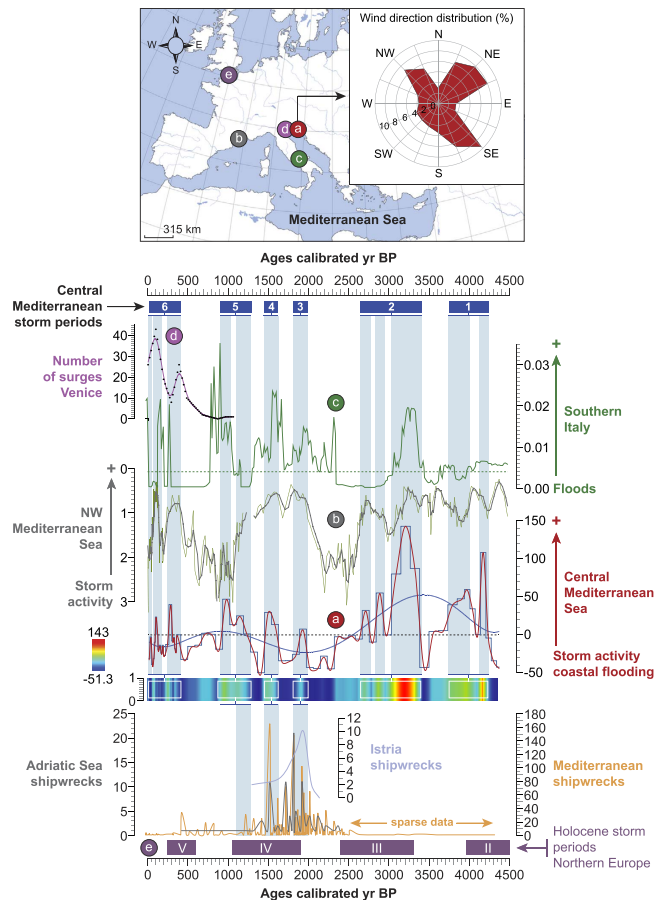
Wind direction distribution (%)

N
NW
NE
W
E
SW
SE
S
10 8 6 4 2
N
W E
S
e
b
d a
c
315 km
Mediterranean Sea

Ages calibrated yr BP
0 500 1000 1500 2000 2500 3000 3500 4000 4500
Central Mediterranean storm periods
6 5 4 3 2 1
Number of surges Venice
40 30 20 10 0
d
c
+
0.03
0.02
0.01
0.00
Southern Italy
Floods
+ 0
1
2
3
NW Mediterranean Sea
Storm activity
b
150
100
50
0
-50
+
Central Mediterranean Sea
Storm activity coastal flooding
a
143
-51.3
1
0
25
20
15
10
5
0
Adriatic Sea shipwrecks
12 10 8 6 4 2 0
Istria shipwrecks
180 160 140 120 100 80 60 40 20 0
Mediterranean shipwrecks
sparse data
e
V IV III II
Holocene storm periods Northern Europe
0 500 1000 1500 2000 2500 3000 3500 4000 4500
Ages calibrated yr BP